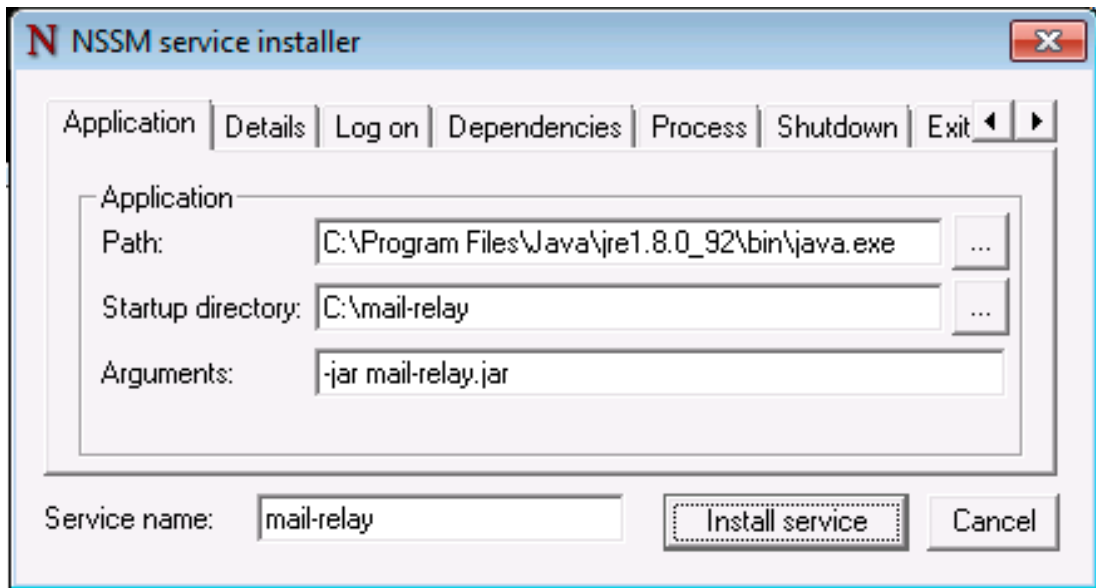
N NSSM service installer

Application | Details | Log on | Dependencies | Process | Shutdown | Exit

Application
Path: C:\Program Files\Java\jre1.8.0_92\bin\java.exe ...
Startup directory: C:\mail-relay ...
Arguments: -jar mail-relay.jar

Service name: mail-relay
Install service
Cancel